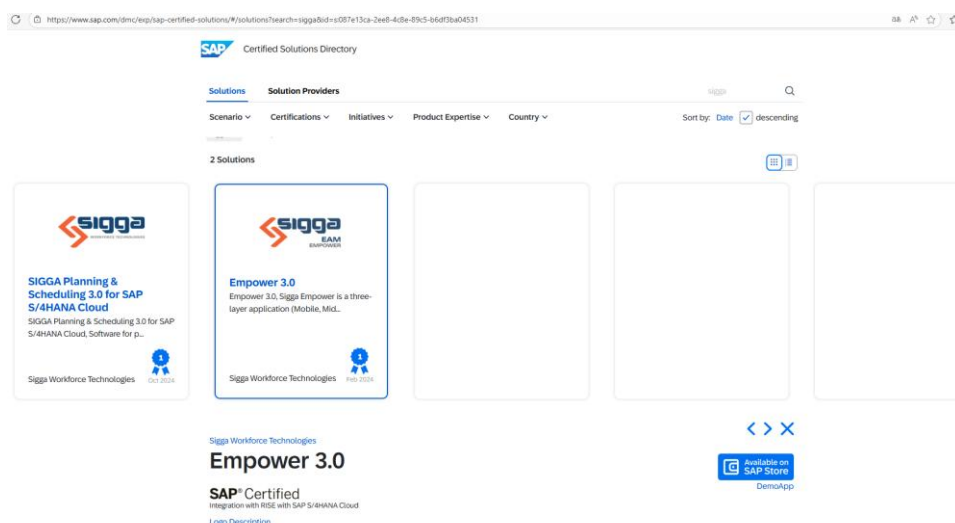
https://www.sap.com/dmc/exp/sap-certified-solutions/#/solutions?search=sigga&id=s:087e13ca-2ee8-4c8e-89c5-b6df3ba04531

SAP Certified Solutions Directory

Solutions Solution Providers

sigga

Scenario Certifications Initiatives Product Expertise Country

Sort by: Date descending

2 Solutions

sigga WORKFORCE TECHNOLOGIES

SIGGA Planning & Scheduling 3.0 for SAP S/4HANA Cloud

SIGGA Planning & Scheduling 3.0 for SAP S/4HANA Cloud, Software for p...

1

Sigga Workforce Technologies Oct 2024

sigga EAM EMPOWER

Empower 3.0

Empower 3.0, Sigga Empower is a three-layer application (Mobile, Mid...

1

Sigga Workforce Technologies Feb 2024

Sigga Workforce Technologies

Empower 3.0

SAP® Certified

Integration with RISE with SAP S/4HANA Cloud

Logo Description

Available on SAP Store

DemoApp